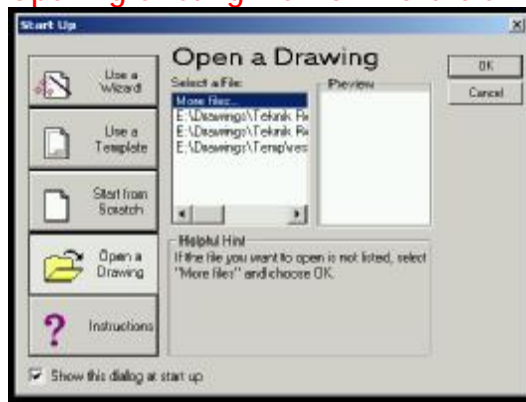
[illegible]

Start Up

Use a Wizard

Use a Template

Start from Scratch

Open a Drawing

Instructions

Open a Drawing

Select a File:

More files...
E:\Drawings\Teknik Re
E:\Drawings\Teknik Re
E:\Drawings\Temp\ves

Preview

OK

Cancel

Helpful Hint

If the file you want to open is not listed, select "More files" and choose OK.

Show this dialog at start up